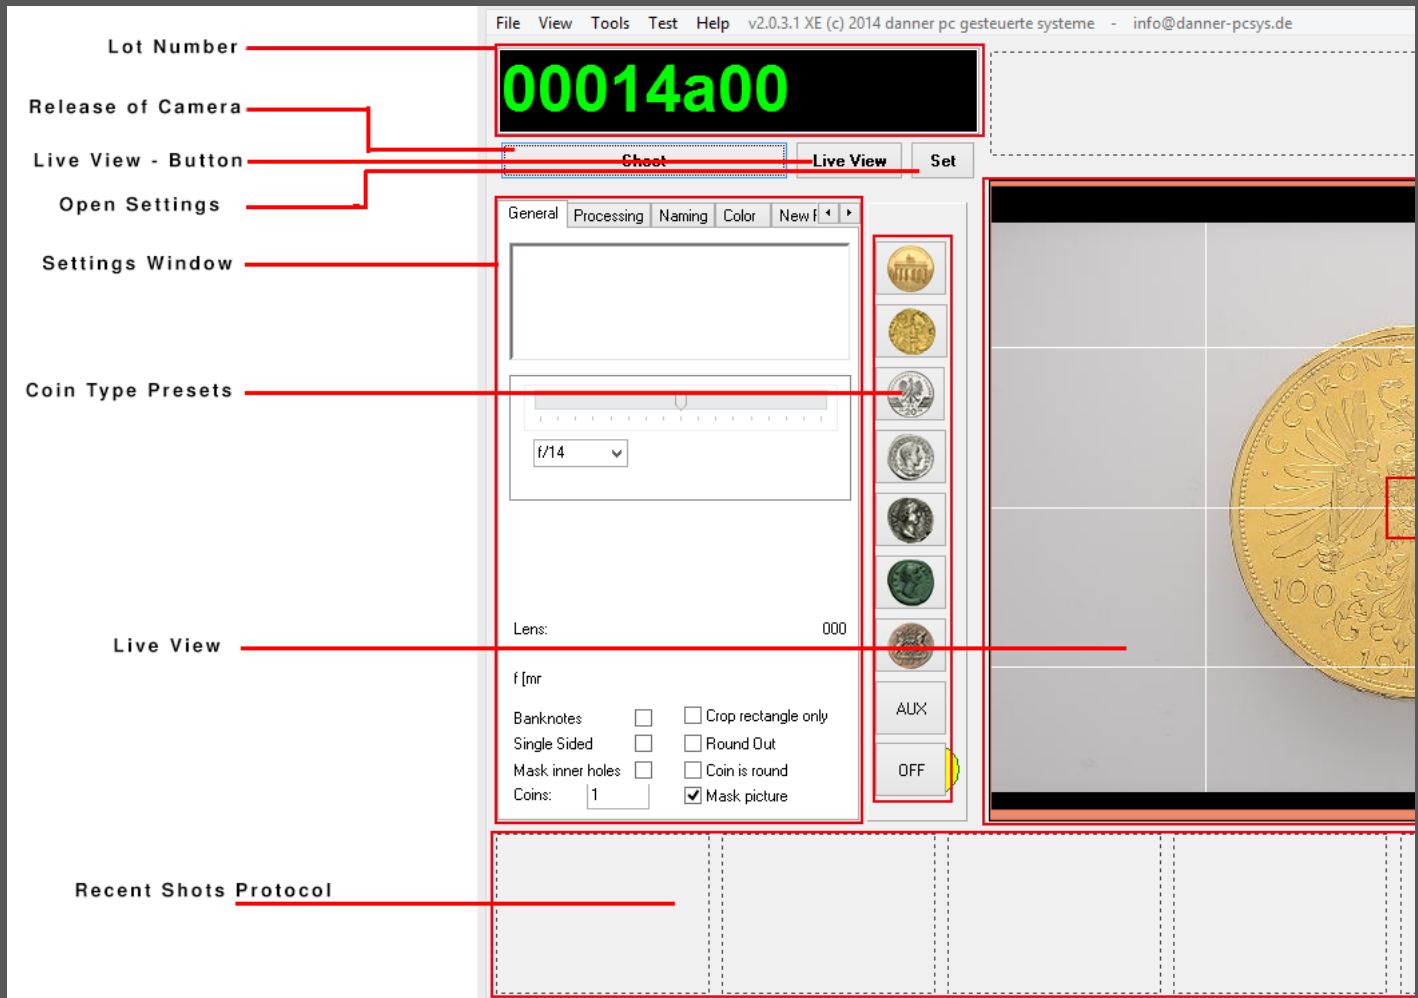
Lot Number

Release of Camera

Live View - Button

Open Settings

Settings Window

Coin Type Presets

Live View

Recent Shots Protocol

File View Tools Test Help v2.0.3.1 XE (c) 2014 danner pc gesteuerte systeme - info@danner-pcsys.de

00014a00

Shoot

Live View

Set

General Processing Naming Color New F

f/14

Lens: 000

f [mr

Banknotes

Single Sided

Mask inner holes

Coins: 1

Crop rectangle only

Round Out

Coin is round

Mask picture

AUX

OFF